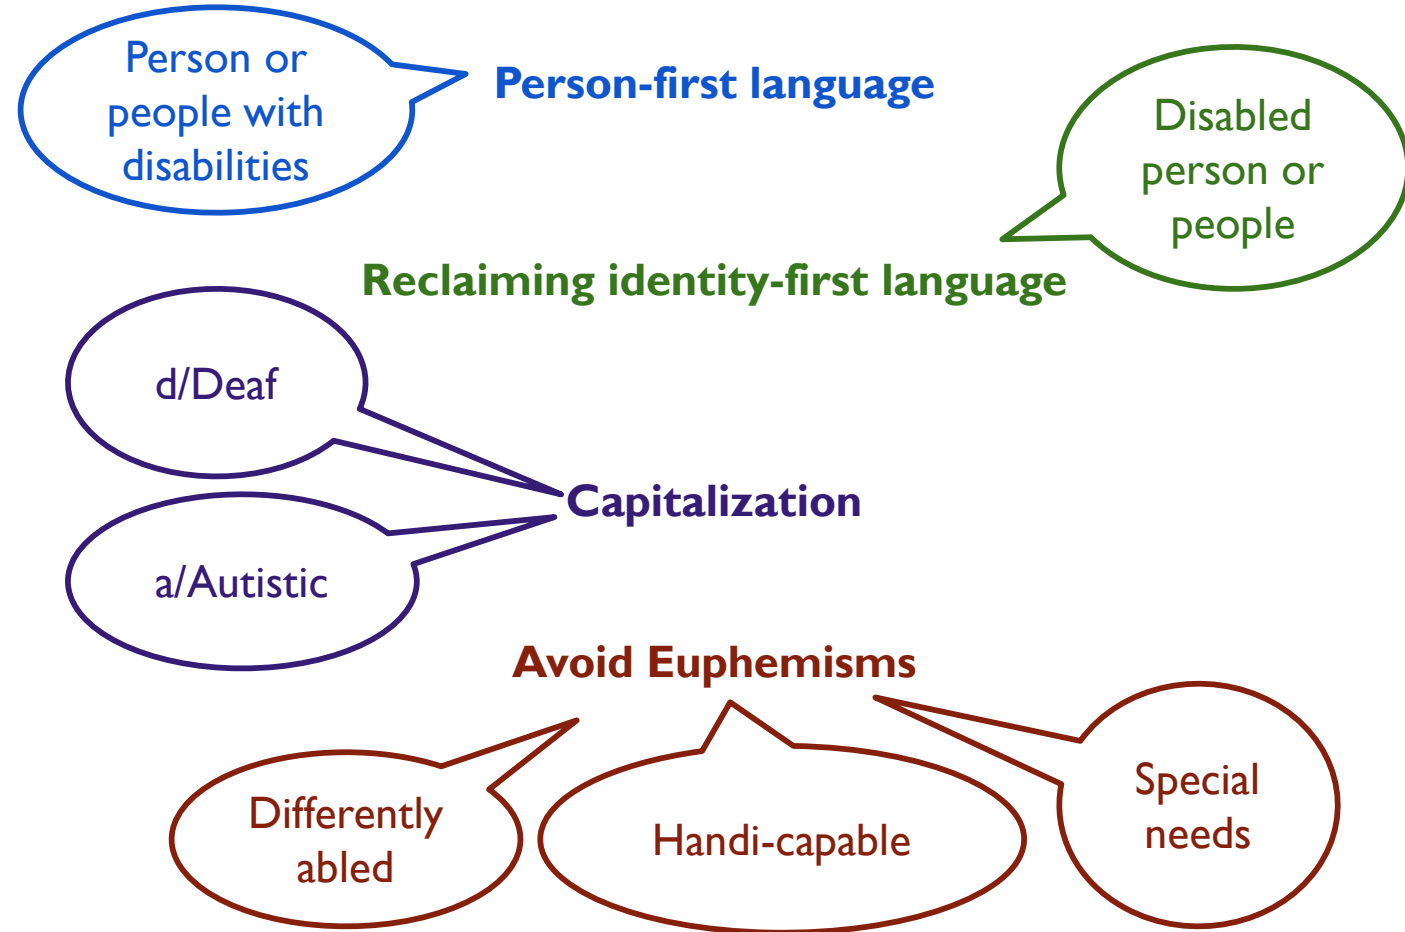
Person or people with disabilities

Person-first language

Disabled person or people

Reclaiming identity-first language

d/Deaf

Capitalization

a/Autistic

Avoid Euphemisms

Differently abled

Handi-capable

Special needs